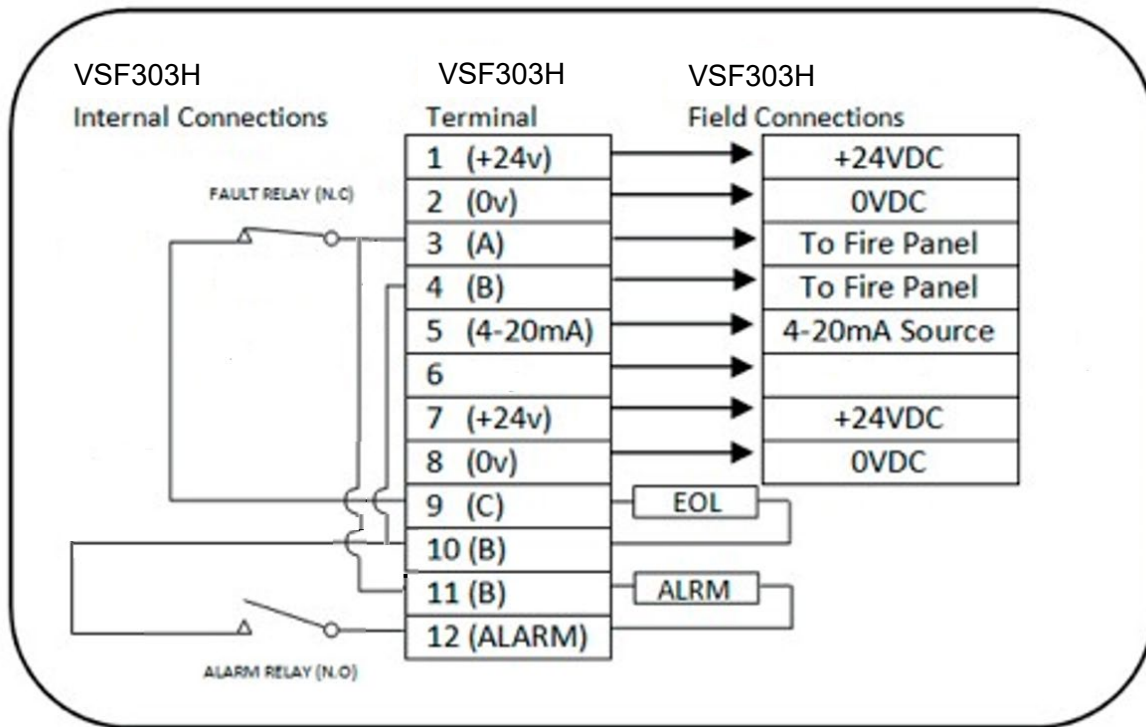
VSF303H
Internal Connections

VSF303H
Terminal

VSF303H
Field Connections

FAULT RELAY (N.C)

| Terminal | Field Connections |
|---|---|
| 1 (+24v) | +24VDC |
| 2 (0v) | 0VDC |
| 3 (A) | To Fire Panel |
| 4 (B) | To Fire Panel |
| 5 (4-20mA) | 4-20mA Source |
| 6 | |
| 7 (+24v) | +24VDC |
| 8 (0v) | 0VDC |
| 9 (C) | |
| 10 (B) | |
| 11 (B) | |
| 12 (ALARM) | |

EOL

ALRM

ALARM RELAY (N.O)